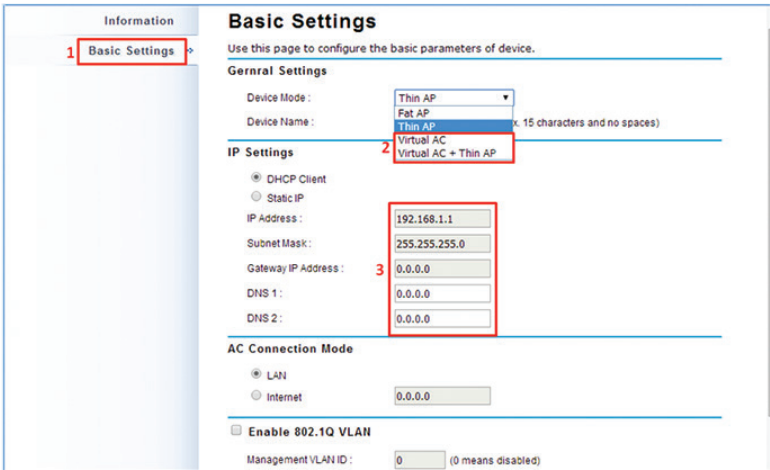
Information

1 Basic Settings

Basic Settings

Use this page to configure the basic parameters of device.

Gernral Settings

Device Mode : Thin AP

Fat AP
Thin AP
Virtual AC
Virtual AC + Thin AP

Device Name : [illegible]x. 15 characters and no spaces)

2

IP Settings

DHCP Client

Static IP

IP Address : 192.168.1.1

Subnet Mask : 255.255.255.0

Gateway IP Address : 0.0.0.0

DNS 1 : 0.0.0.0

DNS 2 : 0.0.0.0

3

AC Connection Mode

LAN

Internet 0.0.0.0

Enable 802.1Q VLAN

Management VLAN ID : 0 (0 means disabled)